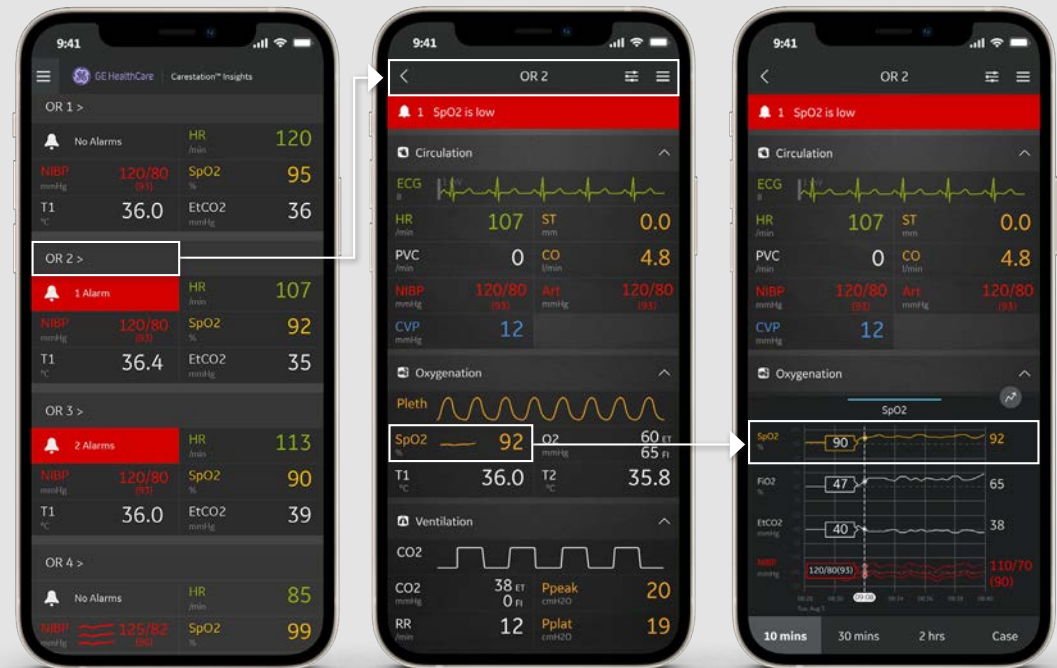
9:41

GE HealthCare | Carestation™ Insights

OR 1 >

No Alarms
HR /min 120
NIBP mmHg 120/80 (93)
SpO2 % 95
T1 °C 36.0
EtCO2 mmHg 36

OR 2 >

1 Alarm
HR /min 107
NIBP mmHg 120/80 (93)
SpO2 % 92
T1 °C 36.4
EtCO2 mmHg 35

OR 3 >

2 Alarms
HR /min 113
NIBP mmHg 120/80 (93)
SpO2 % 90
T1 °C 36.0
EtCO2 mmHg 39

OR 4 >

No Alarms
HR /min 85
NIBP mmHg 125/82 (90)
SpO2 % 99

9:41

OR 2

1 SpO2 is low

Circulation

ECG II

HR /min 107
ST mm 0.0
PVC /min 0
CO l/min 4.8
NIBP mmHg 120/80 (93)
Art mmHg 120/80 (93)
CVP mmHg 12

Oxygenation

Pleth

SpO2 % 92
O2 60 ET 65 FI
T1 °C 36.0
T2 °C 35.8

Ventilation

CO2

CO2 mmHg 38 ET 0 FI
Ppeak cmH2O 20
RR 12
Pplat cmH2O 19

9:41

OR 2

1 SpO2 is low

Circulation

ECG II

HR /min 107
ST mm 0.0
PVC /min 0
CO l/min 4.8
NIBP mmHg 120/80 (93)
Art mmHg 120/80 (93)
CVP mmHg 12

Oxygenation

SpO2

SpO2 % 90 92
FiO2 47 65
EtCO2 mmHg 40 38
NIBP mmHg 120/80(93) 110/70 (90)

09:38

10 mins
30 mins
2 hrs
Case